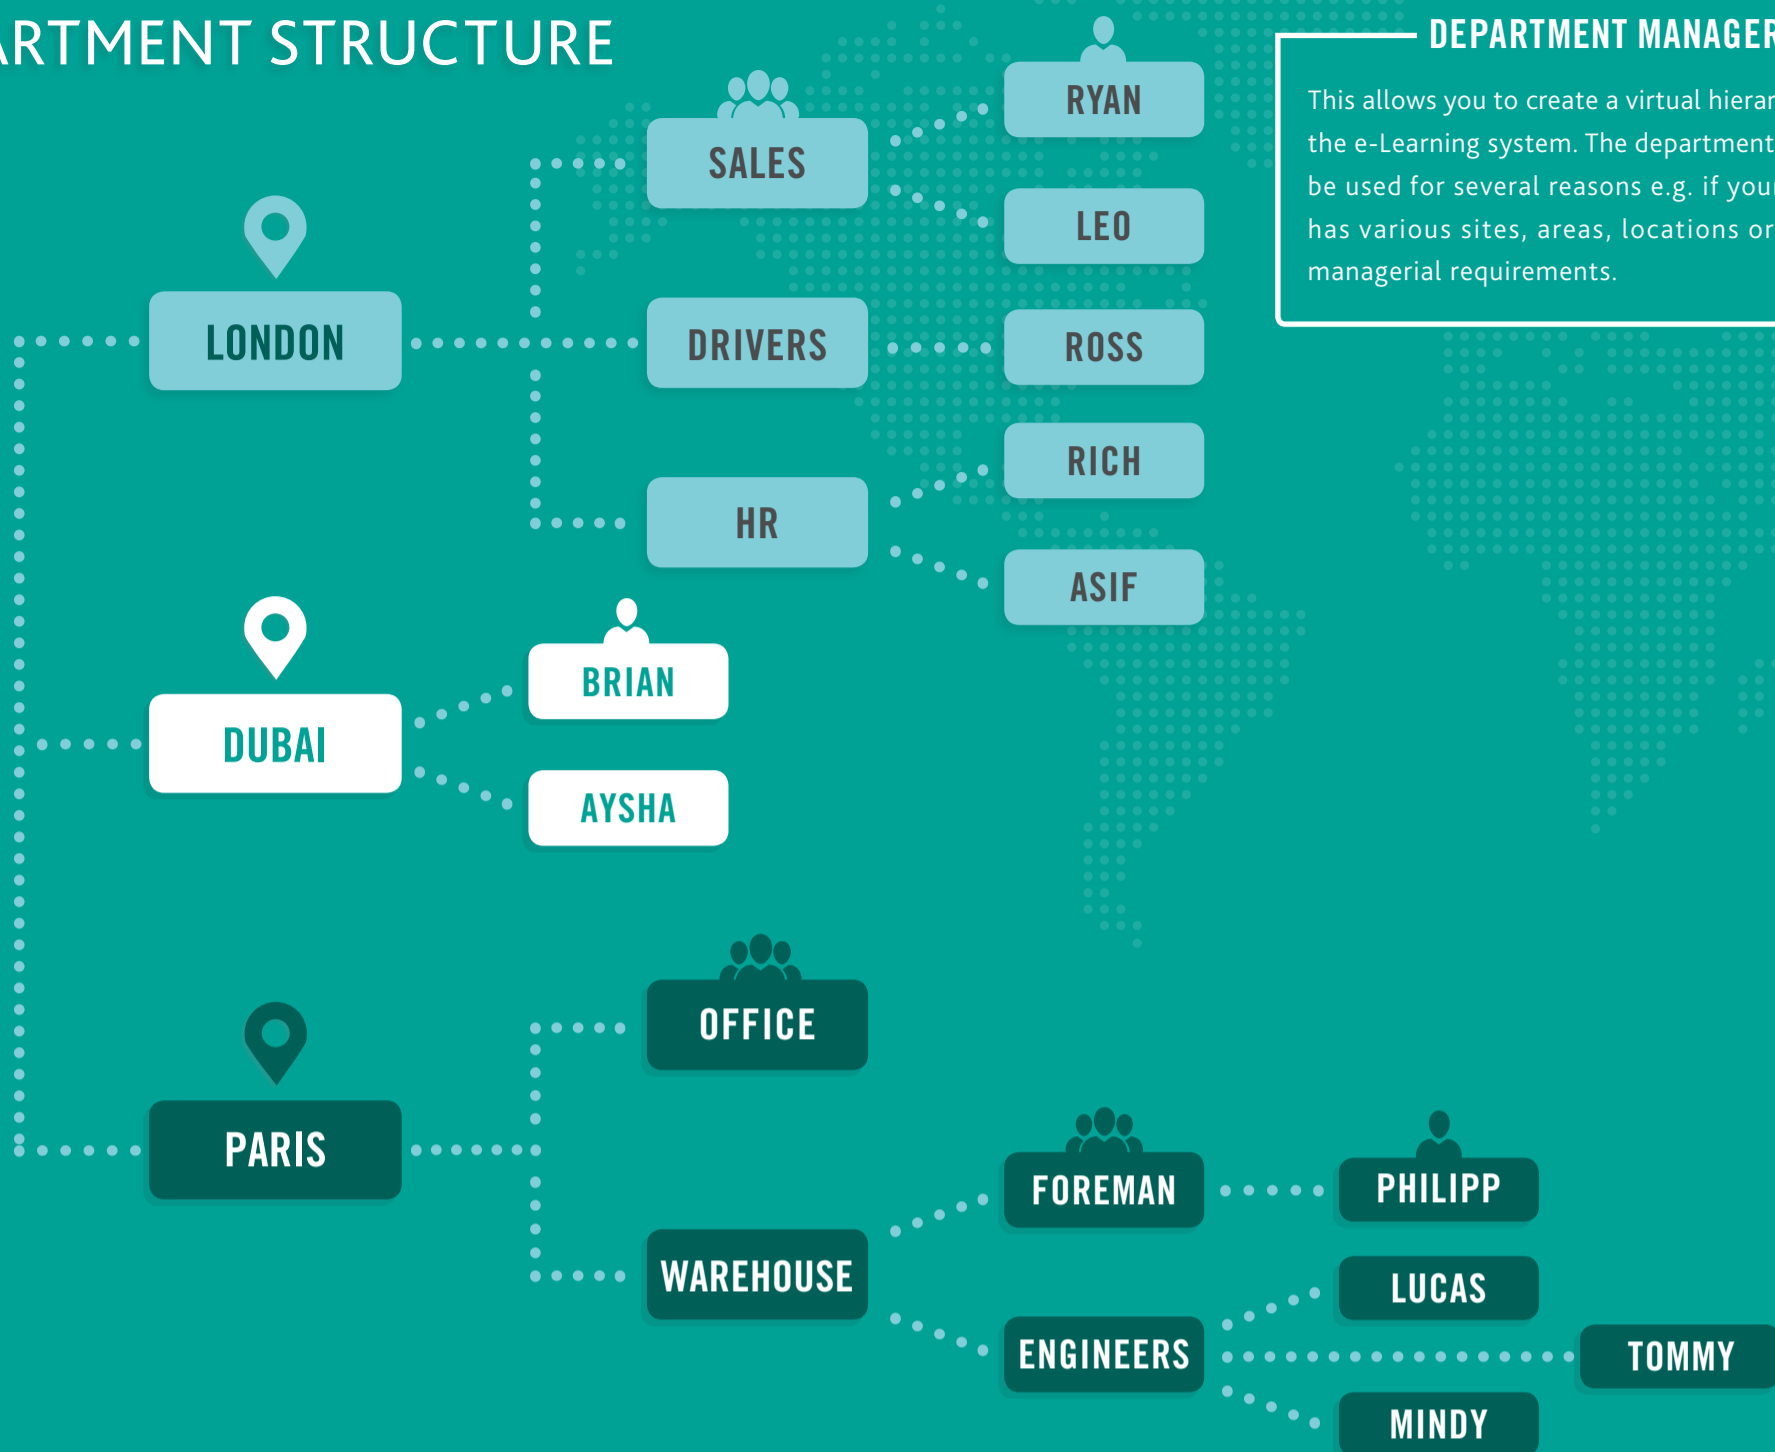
RTMENT STRUCTURE

DEPARTMENT MANAGER

This allows you to create a virtual hierar the e-Learning system. The department be used for several reasons e.g. if you has various sites, areas, locations or managerial requirements.

LONDON

SALES

RYAN

LEO

DRIVERS

ROSS

HR

RICH

ASIF

DUBAI

BRIAN

AYSHA

PARIS

OFFICE

WAREHOUSE

FOREMAN

PHILIPP

ENGINEERS

LUCAS

TOMMY

MINDY